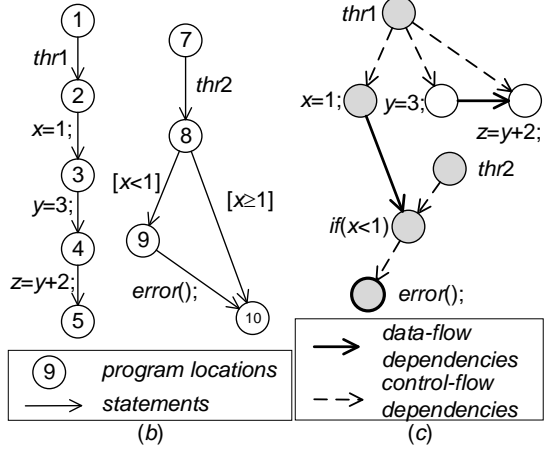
1
thr1
2
x=1;
3
y=3;
4
z=y+2;
5

7
thr2
8
[x<1]
[x≥1]
9
error();
10

9 program locations
statements
(b)

thr1
x=1;
y=3;
z=y+2;
thr2
if(x<1)
error();

data-flow dependencies
control-flow dependencies
(c)